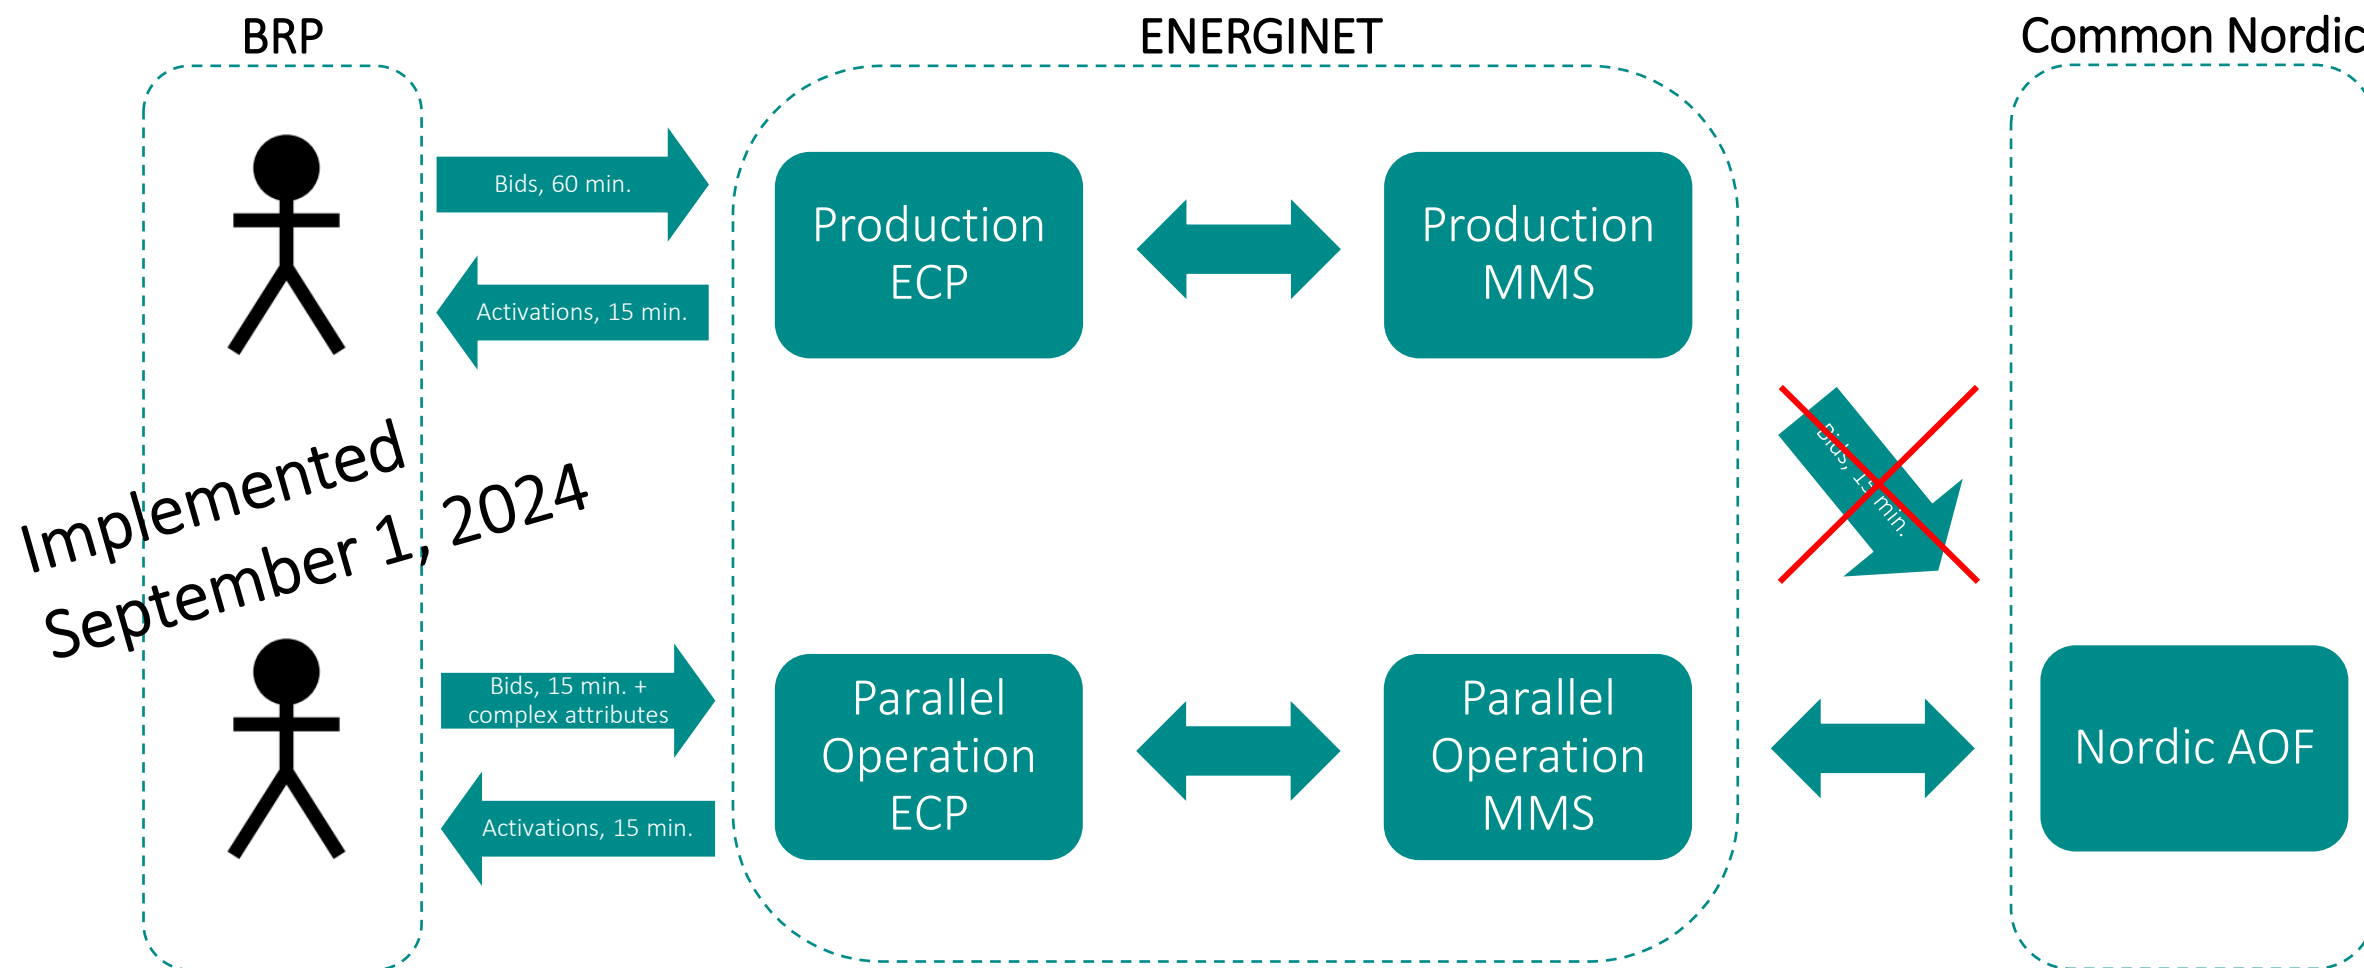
BRP

ENERGINET

Common Nordic

Bids, 60 min.

Activations, 15 min.

Production ECP

Production MMS

Bids, 15 min.

Implemented September 1, 2024

Bids, 15 min. + complex attributes

Activations, 15 min.

Parallel Operation ECP

Parallel Operation MMS

Nordic AOF